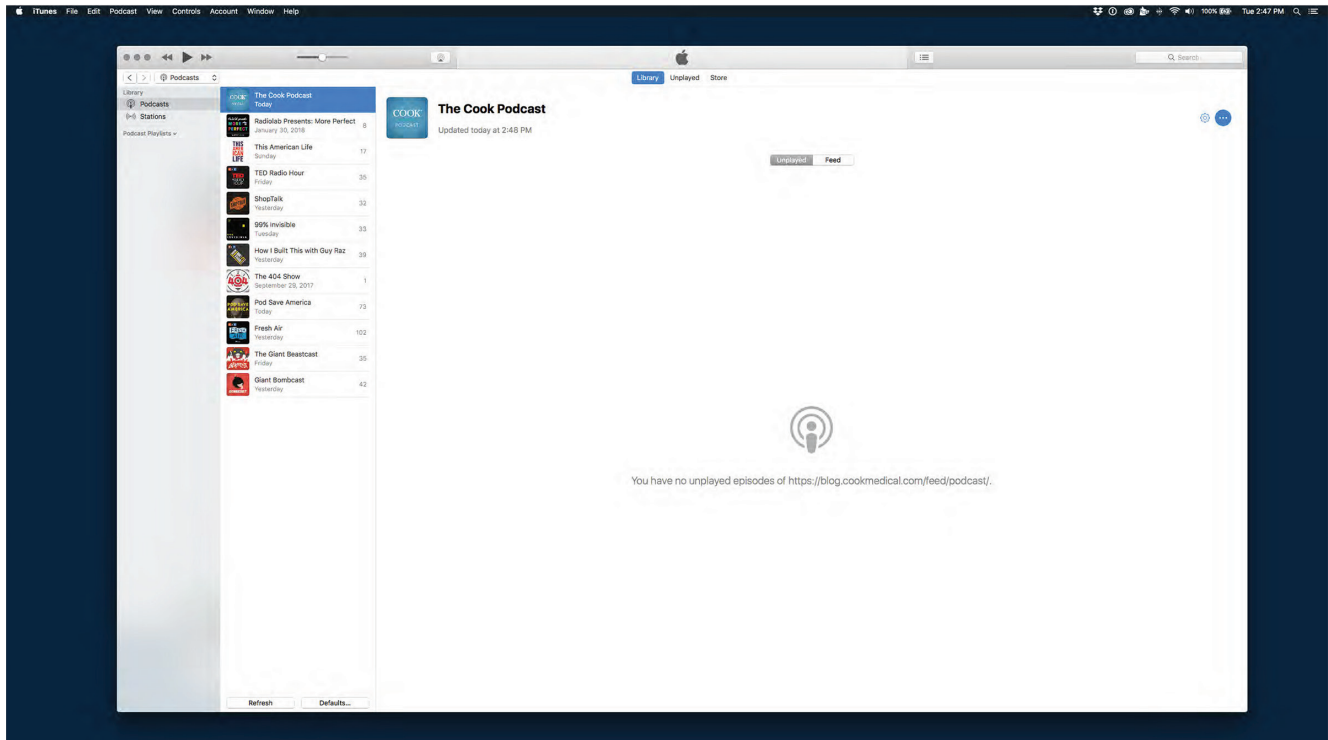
iTunes File Edit Podcast View Controls Account Window Help

100% Tue 2:47 PM

Search

Podcasts

Library Unplayed Store

Library
Podcasts
Stations
Podcast Playlists

The Cook Podcast
Today

Radiolab Presents: More Perfect
January 30, 2016
8

This American Life
Sunday
17

TED Radio Hour
Friday
35

ShopTalk
Yesterday
32

99% Invisible
Tuesday
33

How I Built This with Guy Raz
Yesterday
39

The 404 Show
September 29, 2017
1

Pod Save America
Today
75

Fresh Air
Yesterday
102

The Giant Beastcast
Friday
35

Giant Bombcast
Yesterday
42

Refresh Defaults...

COOK PODCAST

The Cook Podcast
Updated today at 2:48 PM

Unplayed Feed

You have no unplayed episodes of https://blog.cookmedical.com/feed/podcast/.